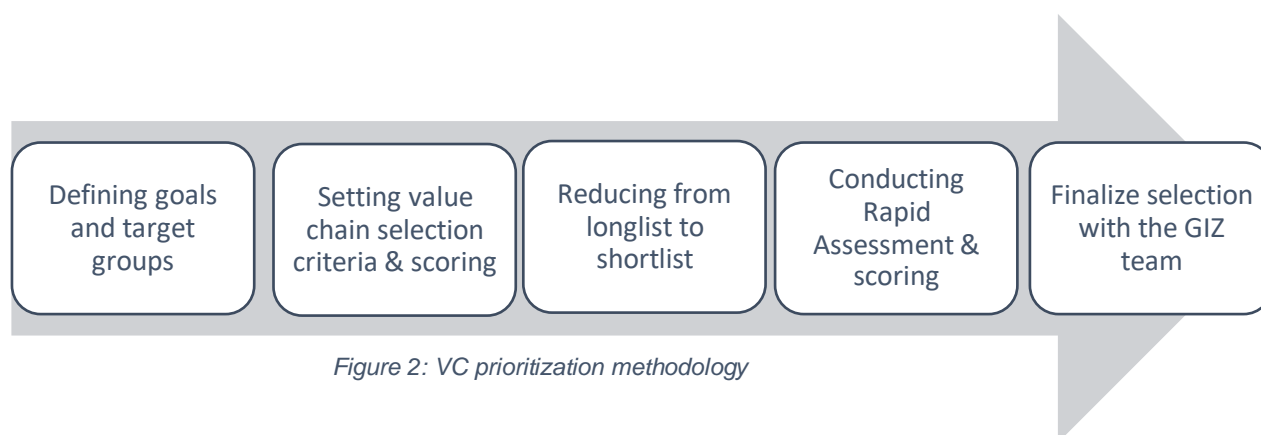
Defining goals and target groups

Setting value chain selection criteria & scoring

Reducing from longlist to shortlist

Conducting Rapid Assessment & scoring

Finalize selection with the GIZ team

Figure 2: VC prioritization methodology